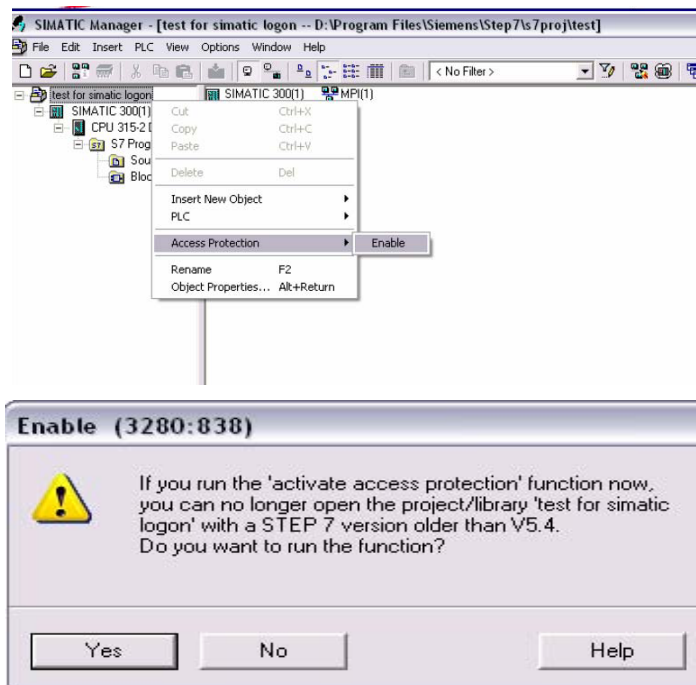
SIMATIC Manager - [test for simatic logon -- D:\Program Files\Siemens\Step7\s7proj\test]

File Edit Insert PLC View Options Window Help

< No Filter >

test for simatic logon
SIMATIC 300(1)
CPU 315-2 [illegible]
S7 Prog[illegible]
Sou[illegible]
Bloc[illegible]

SIMATIC 300(1) MPI(1)

Cut Ctrl+X
Copy Ctrl+C
Paste Ctrl+V
Delete Del
Insert New Object
PLC
Access Protection
Enable
Rename F2
Object Properties... Alt+Return

Enable (3280:838)

If you run the 'activate access protection' function now, you can no longer open the project/library 'test for simatic logon' with a STEP 7 version older than V5.4.
Do you want to run the function?

Yes No Help